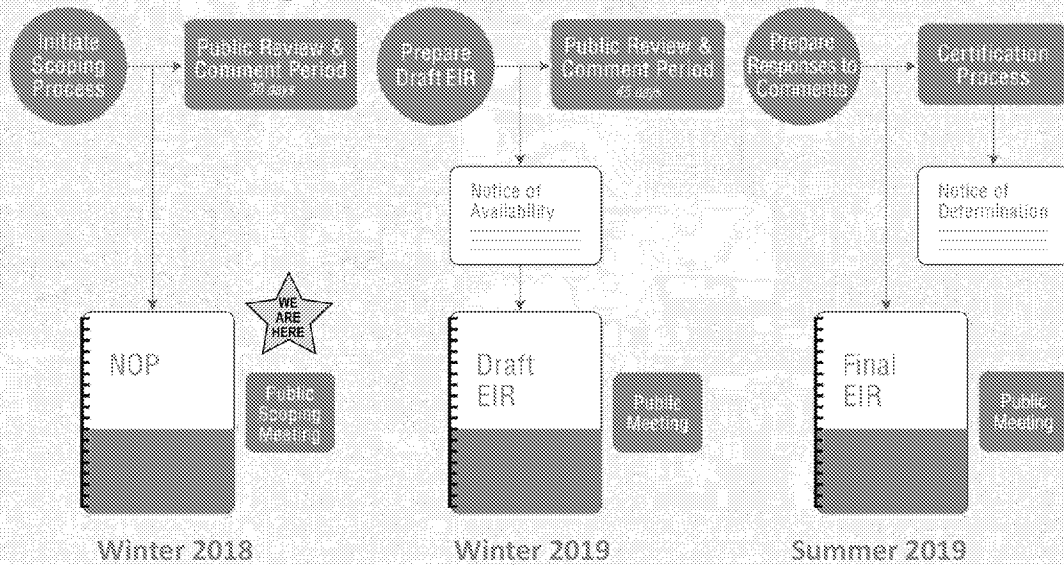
Initiate Scoping Process

Public Review & Comment Period
30 days

Prepare Draft EIR

Public Review & Comment Period
45 days

Prepare Responses to Comments

Certification Process

Notice of Availability

Notice of Determination

WE ARE HERE

NOP

Public Scoping Meeting

Draft EIR

Public Meeting

Final EIR

Public Meeting

Winter 2018

Winter 2019

Summer 2019